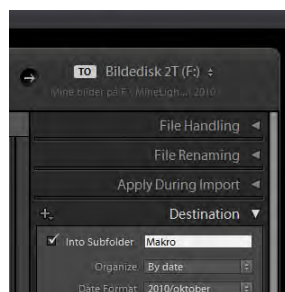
TO Bildedisk 2T (F:) ÷

Mine bilder på F: \ MineLigh... \ 2010

File Handling ◄

File Renaming ◄

Apply During Import ◄

+. Destination ▼

Into Subfolder Makro

Organize By date

Date Format 2010/oktober